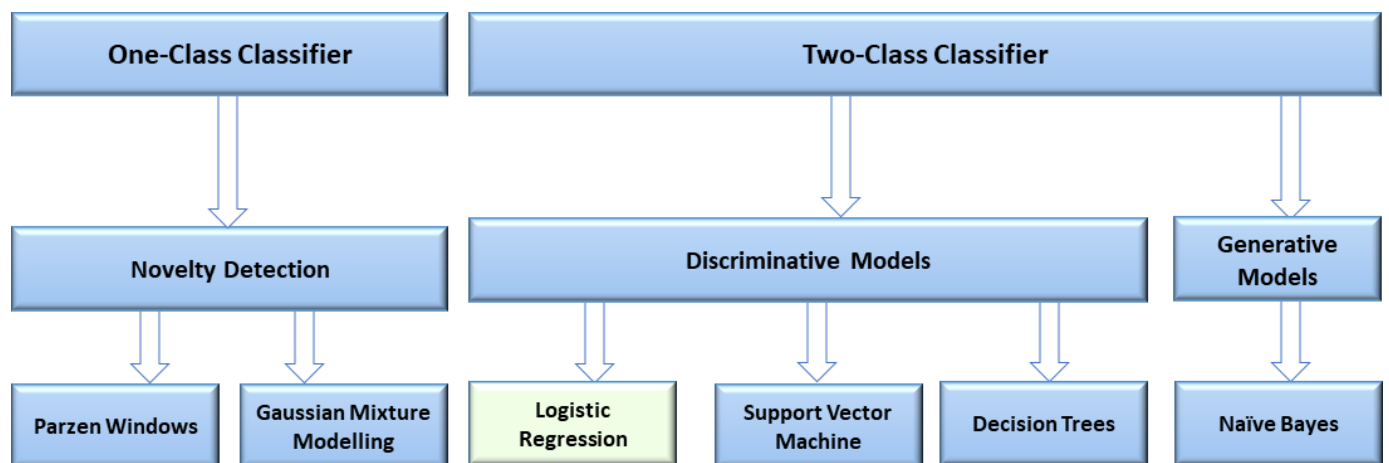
One-Class Classifier

Two-Class Classifier

Novelty Detection

Discriminative Models

Generative Models

Parzen Windows

Gaussian Mixture Modelling

Logistic Regression

Support Vector Machine

Decision Trees

Naïve Bayes